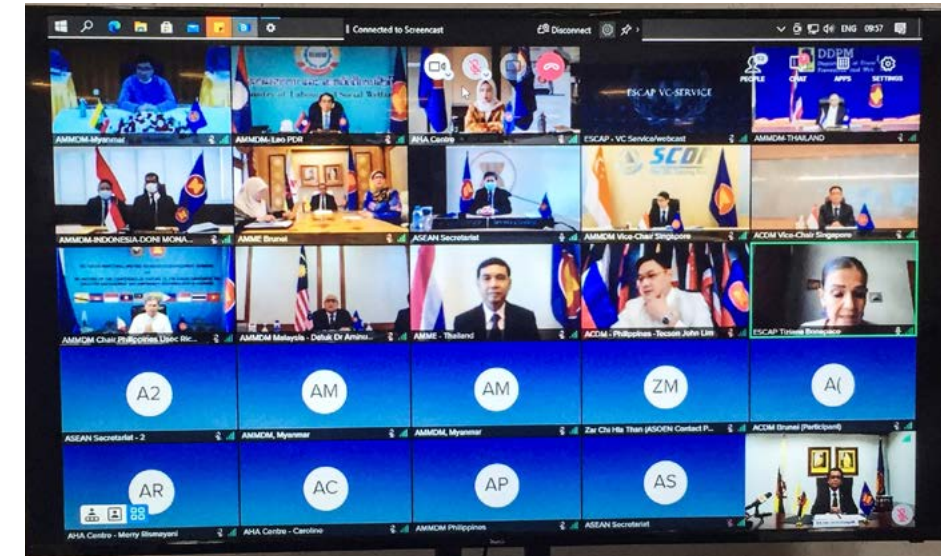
Connected to Screencast
Disconnect
ENG 09:57

PEOPLE
CHAT
APPS
SETTINGS
DDPM

ESCAP VC-SERVICE
SCDF

AMMDM-Myanmar
AMMDM-Lao PDR
AHA Centre
ESCAP - VC Service/webcast
AMMDM-THAILAND
AMMDM-INDONESIA-DONI MONA...
AMME Brunei
ASEAN Secretariat
AMMDM Vice-Chair Singapore
ACDM Vice-Chair Singapore
AMMDM Chair Philippines Usec Ric...
AMMDM Malaysia - Datuk Dr Aminu...
AMME - Thailand
ACDM - Philippines - Tecson John Lim
ESCAP Tiziana Bonapace

A2
AM
AM
ZM
A(
ASEAN Secretariat - 2
AMMDM, Myanmar
AMMDM, Myanmar
Zar Chi Hla Than (ASOEN Contact P...
ACDM Brunei (Participant)

AR
AC
AP
AS
AHA Centre - Merry Bisnayani
AHA Centre - Caroline
AMMDM Philippines
ASEAN Secretariat